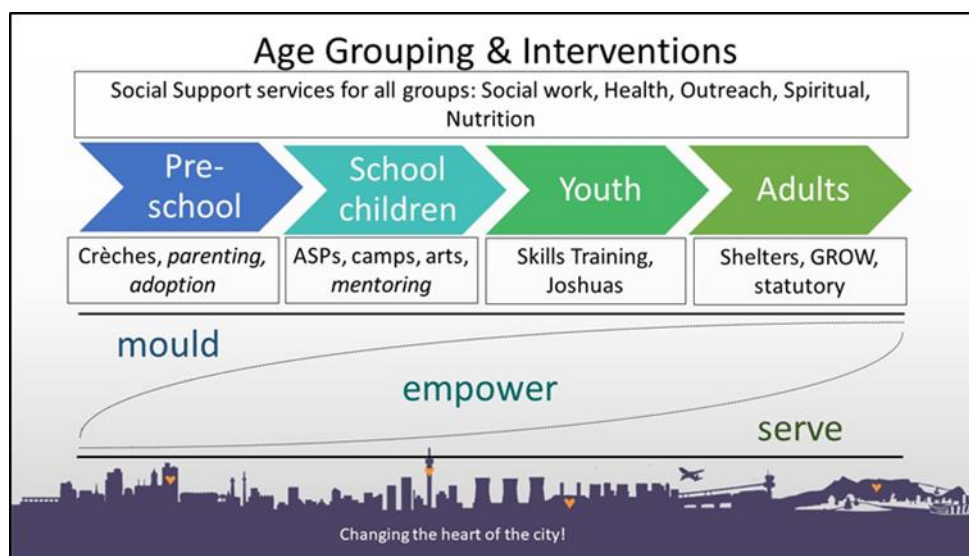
Age Grouping & Interventions

Social Support services for all groups: Social work, Health, Outreach, Spiritual, Nutrition

Pre-school

School children

Youth

Adults

Crèches, *parenting, adoption*

ASPs, camps, arts, *mentoring*

Skills Training, Joshuas

Shelters, GROW, statutory

mould

empower

serve

Changing the heart of the city!